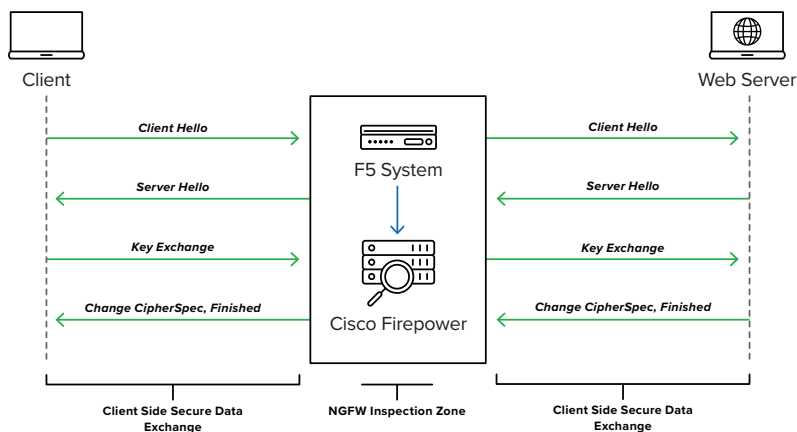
Client

Web Server

Client Hello

Server Hello

Key Exchange

Change CipherSpec, Finished

F5 System

Cisco Firepower

Client Hello

Server Hello

Key Exchange

Change CipherSpec, Finished

Client Side Secure Data Exchange

NGFW Inspection Zone

Client Side Secure Data Exchange